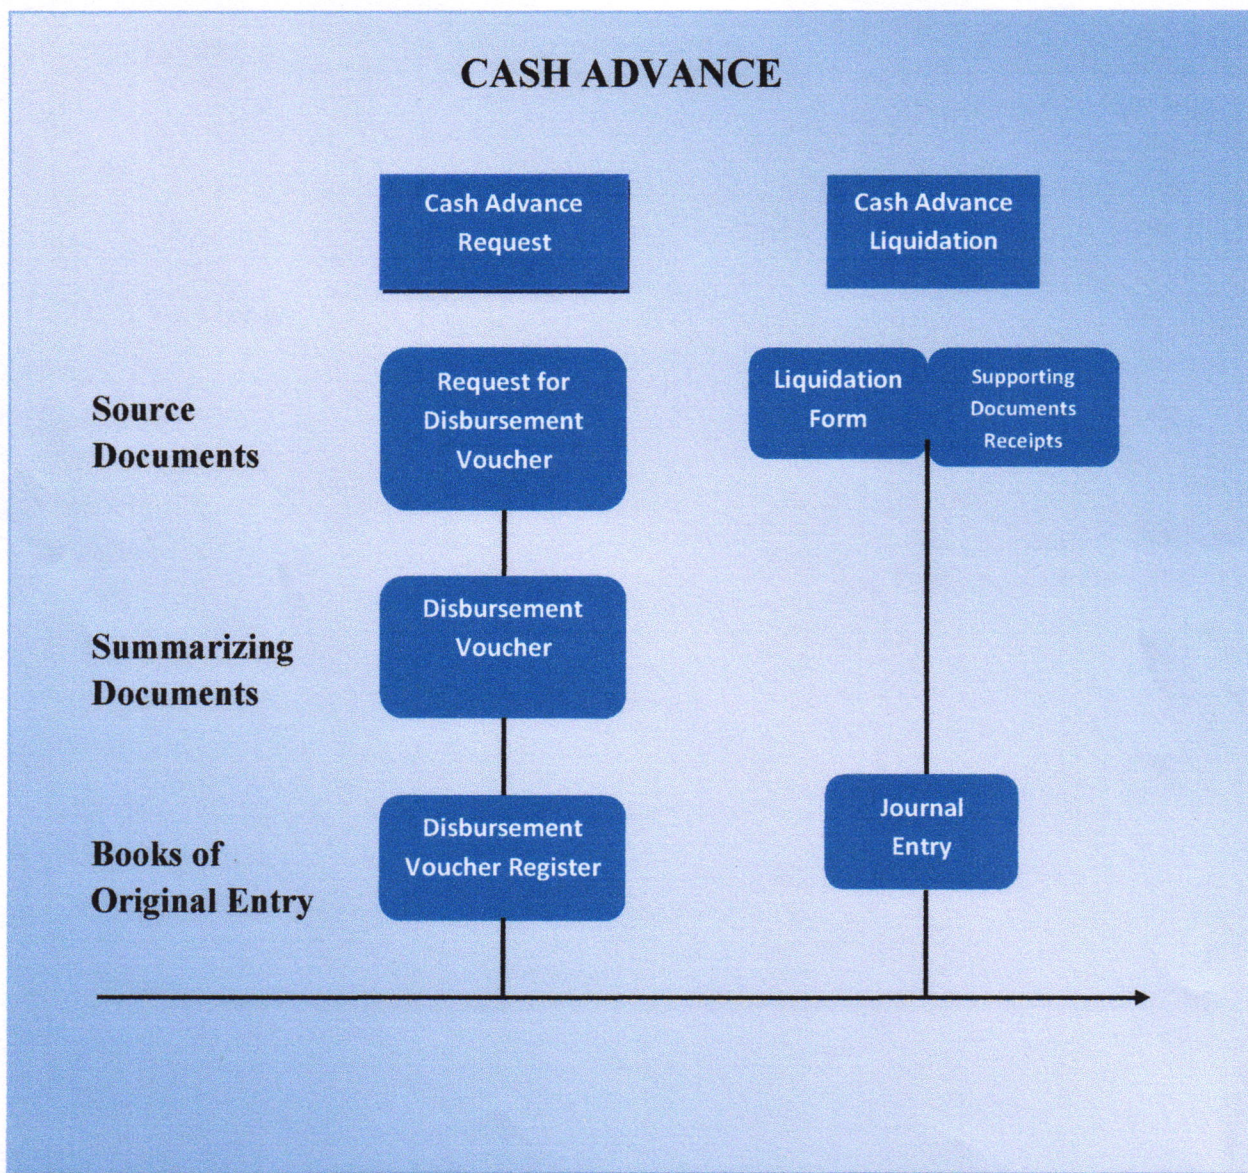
CASH ADVANCE

Cash Advance Request

Cash Advance Liquidation

Source Documents

Request for Disbursement Voucher

Liquidation Form

Supporting Documents Receipts

Summarizing Documents

Disbursement Voucher

Books of Original Entry

Disbursement Voucher Register

Journal Entry